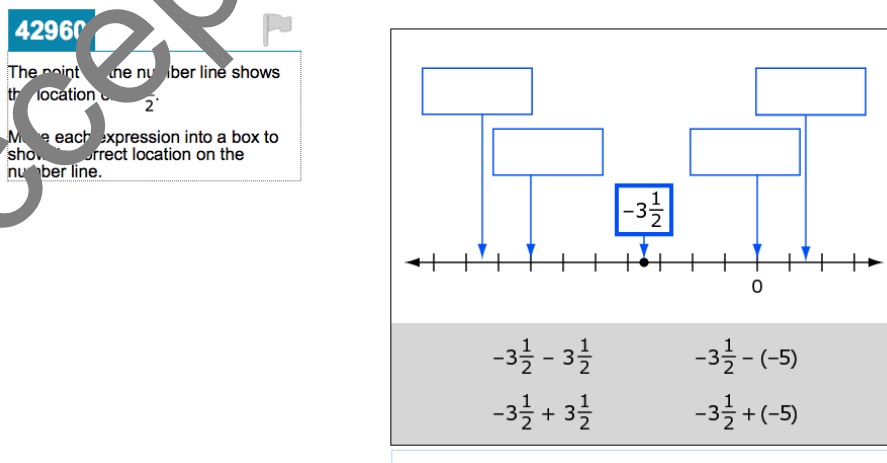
42960

The point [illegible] the nu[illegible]ber line shows th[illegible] location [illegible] $\frac{}{2}$.

M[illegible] each expression into a box to show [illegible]orrect location on the nu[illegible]ber line.

$-3\frac{1}{2}$

0

$-3\frac{1}{2} - 3\frac{1}{2}$

$-3\frac{1}{2} - (-5)$

$-3\frac{1}{2} + 3\frac{1}{2}$

$-3\frac{1}{2} + (-5)$